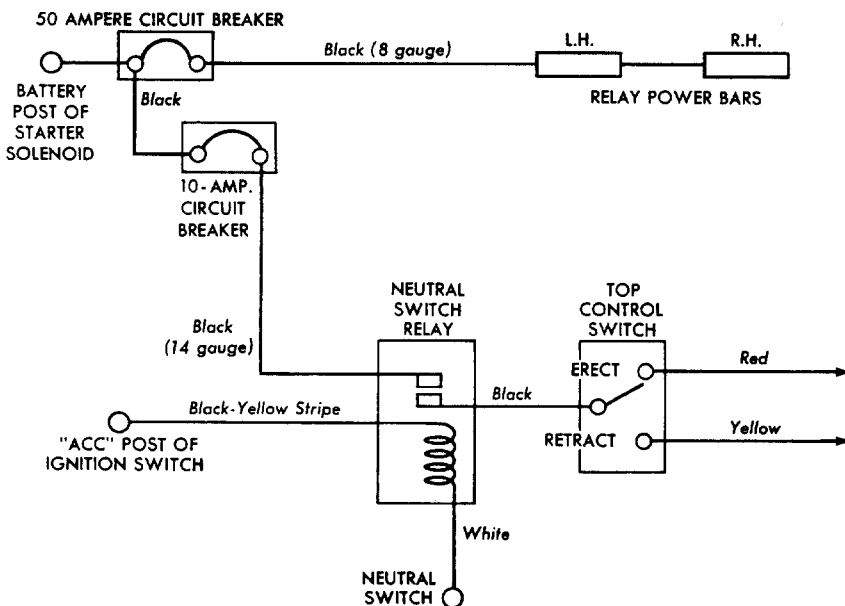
50 AMPERE CIRCUIT BREAKER

Black (8 gauge)

L.H.

R.H.

BATTERY POST OF STARTER SOLENOID

Black

RELAY POWER BARS

10-AMP. CIRCUIT BREAKER

NEUTRAL SWITCH RELAY

TOP CONTROL SWITCH

Black (14 gauge)

ERECT

Red

Black-Yellow Stripe

Black

"ACC" POST OF IGNITION SWITCH

RETRACT

Yellow

White

NEUTRAL SWITCH